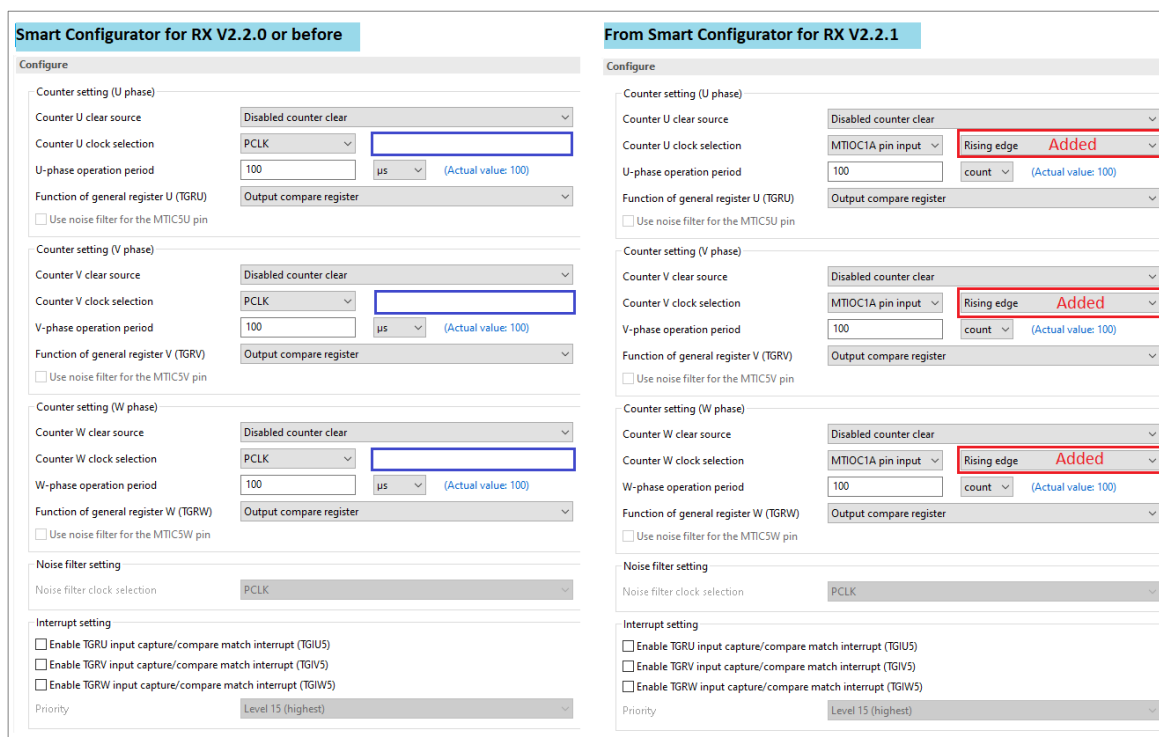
Smart Configurator for RX V2.2.0 or before

Configure

Counter setting (U phase)

Counter U clear source Disabled counter clear

Counter U clock selection PCLK

U-phase operation period 100 μs (Actual value: 100)

Function of general register U (TGRU) Output compare register

Use noise filter for the MTIC5U pin

Counter setting (V phase)

Counter V clear source Disabled counter clear

Counter V clock selection PCLK

V-phase operation period 100 μs (Actual value: 100)

Function of general register V (TGRV) Output compare register

Use noise filter for the MTIC5V pin

Counter setting (W phase)

Counter W clear source Disabled counter clear

Counter W clock selection PCLK

W-phase operation period 100 μs (Actual value: 100)

Function of general register W (TGRW) Output compare register

Use noise filter for the MTIC5W pin

Noise filter setting

Noise filter clock selection PCLK

Interrupt setting

Enable TGRU input capture/compare match interrupt (TGIU5)

Enable TGRV input capture/compare match interrupt (TGIV5)

Enable TGRW input capture/compare match interrupt (TGIW5)

Priority Level 15 (highest)

From Smart Configurator for RX V2.2.1

Configure

Counter setting (U phase)

Counter U clear source Disabled counter clear

Counter U clock selection MTIOC1A pin input Rising edge Added

U-phase operation period 100 count (Actual value: 100)

Function of general register U (TGRU) Output compare register

Use noise filter for the MTIC5U pin

Counter setting (V phase)

Counter V clear source Disabled counter clear

Counter V clock selection MTIOC1A pin input Rising edge Added

V-phase operation period 100 count (Actual value: 100)

Function of general register V (TGRV) Output compare register

Use noise filter for the MTIC5V pin

Counter setting (W phase)

Counter W clear source Disabled counter clear

Counter W clock selection MTIOC1A pin input Rising edge Added

W-phase operation period 100 count (Actual value: 100)

Function of general register W (TGRW) Output compare register

Use noise filter for the MTIC5W pin

Noise filter setting

Noise filter clock selection PCLK

Interrupt setting

Enable TGRU input capture/compare match interrupt (TGIU5)

Enable TGRV input capture/compare match interrupt (TGIV5)

Enable TGRW input capture/compare match interrupt (TGIW5)

Priority Level 15 (highest)